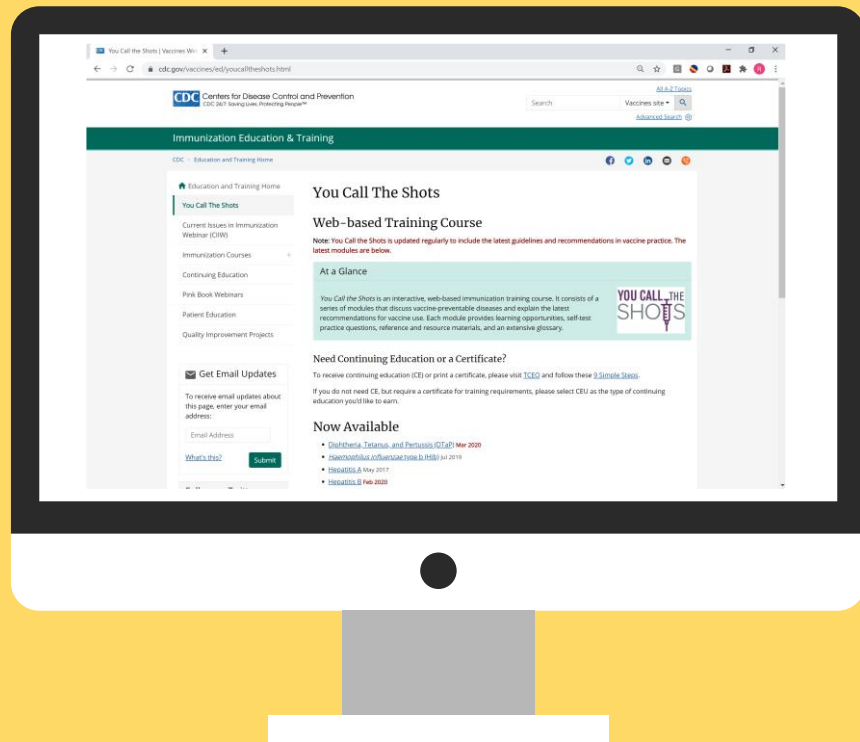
You Call the Shots | Vaccines We ×

cdc.gov/vaccines/ed/youcalltheshots.html

CDC Centers for Disease Control and Prevention
CDC 24/7: Saving Lives, Protecting People™

A-Z Index
Search
Vaccines site
Advanced Search

Immunization Education & Training

CDC > Education and Training Home

Education and Training Home
You Call The Shots
Current Issues in Immunization Webinar (CIIW)
Immunization Courses
Continuing Education
Pink Book Webinars
Patient Education
Quality Improvement Projects

Get Email Updates
To receive email updates about this page, enter your email address:
Email Address
What's this?
Submit

You Call The Shots

Web-based Training Course

Note: You Call the Shots is updated regularly to include the latest guidelines and recommendations in vaccine practice. The latest modules are below.

At a Glance

You Call the Shots is an interactive, web-based immunization training course. It consists of a series of modules that discuss vaccine-preventable diseases and explain the latest recommendations for vaccine use. Each module provides learning opportunities, self-test practice questions, reference and resource materials, and an extensive glossary.

YOU CALL THE SHOTS

Need Continuing Education or a Certificate?

To receive continuing education (CE) or print a certificate, please visit TCEO and follow these 9 Simple Steps.

If you do not need CE, but require a certificate for training requirements, please select CEU as the type of continuing education you'd like to earn.

Now Available

• Diphtheria, Tetanus, and Pertussis (DTaP) Mar 2020
• Haemophilus influenzae type b (Hib) Jul 2019
• Hepatitis A May 2017
• Hepatitis B Feb 2020